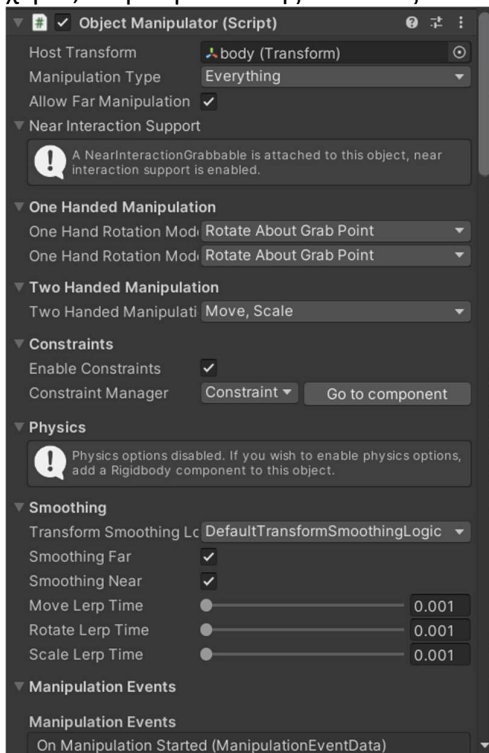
Object Manipulator (Script)

Host Transform body (Transform)

Manipulation Type Everything

Allow Far Manipulation

Near Interaction Support

A NearInteractionGrabbable is attached to this object, near interaction support is enabled.

One Handed Manipulation

One Hand Rotation Mod Rotate About Grab Point

One Hand Rotation Mod Rotate About Grab Point

Two Handed Manipulation

Two Handed Manipulati Move, Scale

Constraints

Enable Constraints

Constraint Manager Constraint Go to component

Physics

Physics options disabled. If you wish to enable physics options, add a Rigidbody component to this object.

Smoothing

Transform Smoothing Lc DefaultTransformSmoothingLogic

Smoothing Far

Smoothing Near

Move Lerp Time 0.001

Rotate Lerp Time 0.001

Scale Lerp Time 0.001

Manipulation Events

Manipulation Events

On Manipulation Started (ManipulationEventData)